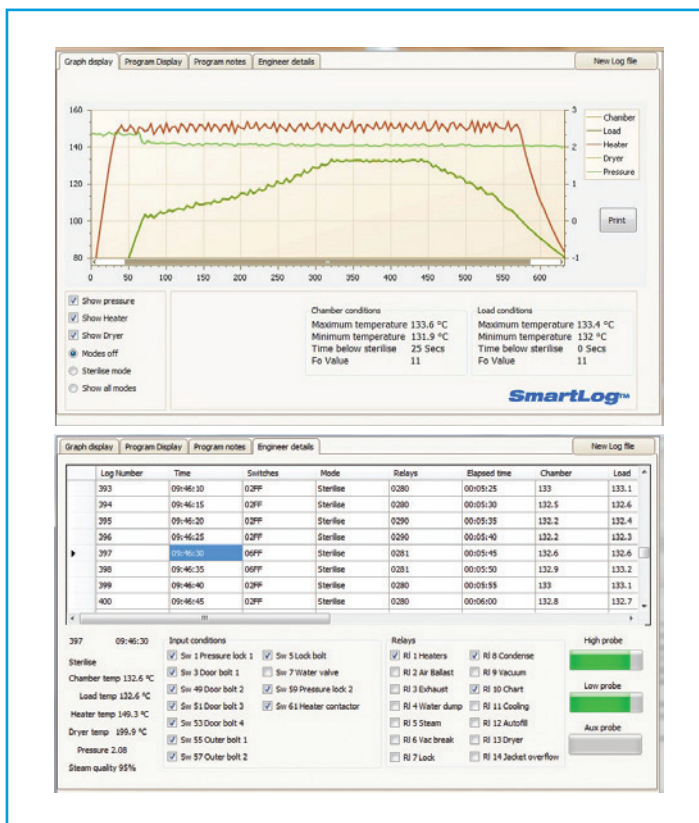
Graph display | Program Display | Program notes | Engineer details

New Log file

160
140
120
100
80

3
2
1
0
-1

0 50 100 150 200 250 300 350 400 450 500 550 600

Chamber
Load
Heater
Dryer
Pressure

Print

Show pressure
Show Heater
Show Dryer
Modes off
Sterilise mode
Show all modes

Chamber conditions
Maximum temperature 133.6 °C
Minimum temperature 131.9 °C
Time below sterilise 25 Secs
Fo Value 11

Load conditions
Maximum temperature 133.4 °C
Minimum temperature 132 °C
Time below sterilise 0 Secs
Fo Value 11

SmartLog™

Graph display | Program Display | Program notes | Engineer details

New Log file

| Log Number | Time | Switches | Mode | Relays | Elapsed time | Chamber | Load |
|---|---|---|---|---|---|---|---|
| 393 | 09:46:10 | 02FF | Sterilise | 0280 | 00:05:25 | 133 | 133.1 |
| 394 | 09:46:15 | 02FF | Sterilise | 0280 | 00:05:30 | 132.5 | 132.6 |
| 395 | 09:46:20 | 02FF | Sterilise | 0290 | 00:05:35 | 132.2 | 132.4 |
| 396 | 09:46:25 | 02FF | Sterilise | 0290 | 00:05:40 | 132.2 | 132.3 |
| 397 | 09:46:30 | 06FF | Sterilise | 0281 | 00:05:45 | 132.6 | 132.6 |
| 398 | 09:46:35 | 06FF | Sterilise | 0281 | 00:05:50 | 132.9 | 133.2 |
| 399 | 09:46:40 | 02FF | Sterilise | 0280 | 00:05:55 | 133 | 133.1 |
| 400 | 09:46:45 | 02FF | Sterilise | 0280 | 00:06:00 | 132.8 | 132.7 |

397 09:46:30
Sterilise
Chamber temp 132.6 °C
Load temp 132.6 °C
Heater temp 149.3 °C
Dryer temp 199.9 °C
Pressure 2.08
Steam quality 95%

Input conditions
Sw 1 Pressure lock 1
Sw 3 Door bolt 1
Sw 49 Door bolt 2
Sw 51 Door bolt 3
Sw 53 Door bolt 4
Sw 55 Outer bolt 1
Sw 57 Outer bolt 2
Sw 5 Lock bolt
Sw 7 Water valve
Sw 59 Pressure lock 2
Sw 61 Heater contactor

Relays
Rl 1 Heaters
Rl 2 Air Ballast
Rl 3 Exhaust
Rl 4 Water dump
Rl 5 Steam
Rl 6 Vac break
Rl 7 Lock
Rl 8 Condense
Rl 9 Vacuum
Rl 10 Chart
Rl 11 Cooling
Rl 12 Autofill
Rl 13 Dryer
Rl 14 Jacket overflow

High probe
Low probe
Aux probe